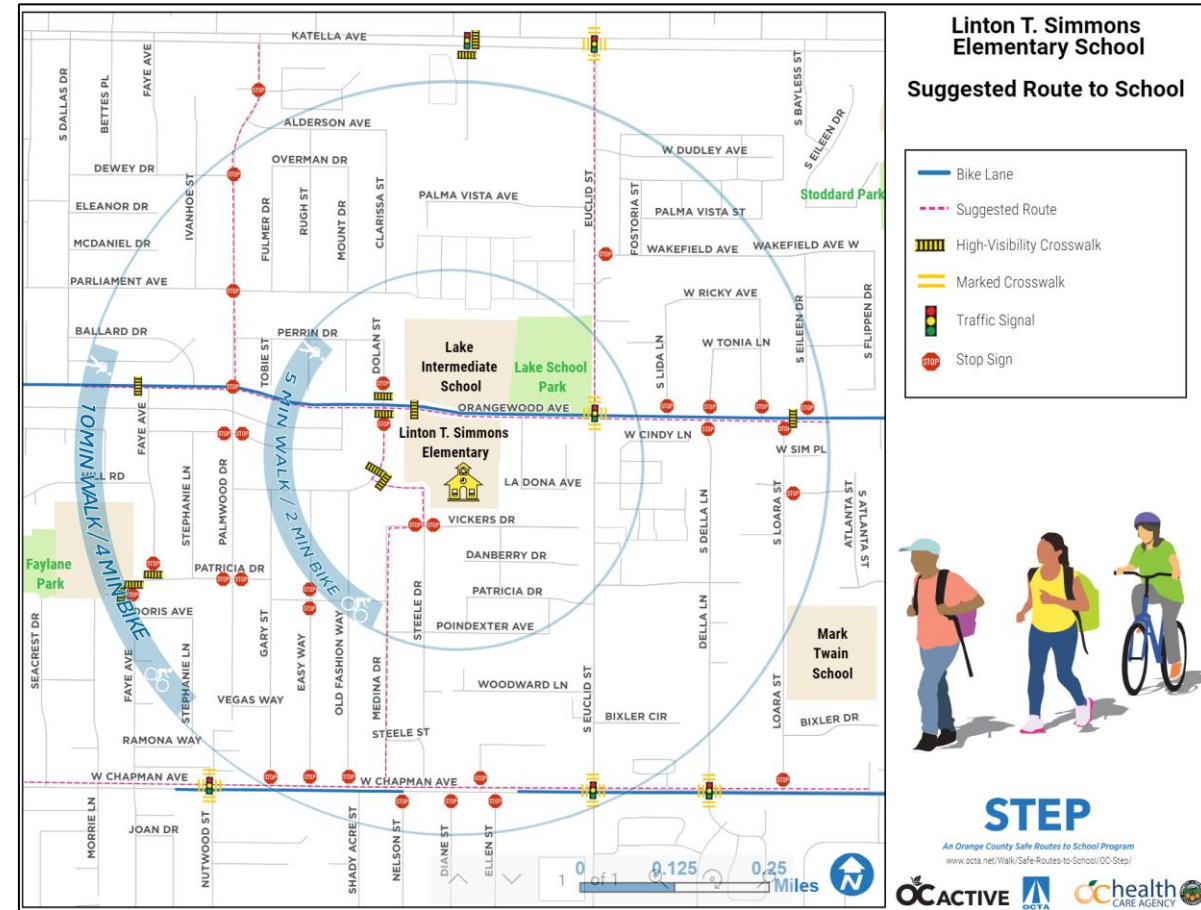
Linton T. Simmons Elementary School

Suggested Route to School

Bike Lane
Suggested Route
High-Visibility Crosswalk
Marked Crosswalk
Traffic Signal
Stop Sign

KATELLA AVE
S DALLAS DR
BETTES PL
FAYE AVE
ALDERSON AVE
DEWEY DR
OVERMAN DR
ELEANOR DR
IVANHOE ST
FULMER DR
RUGH ST
MOUNT DR
CLARISSA ST
PALMA VISTA AVE
EUCLID ST
FOSTORIA ST
W DUDLEY AVE
PALMA VISTA ST
WAKEFIELD AVE
WAKEFIELD AVE W
S BAYLESS ST
S EILEEN DR
Stoddard Park
MCDANIEL DR
PARLIAMENT AVE
BALLARD DR
PERRIN DR
TOBIE ST
DOLAN ST
Lake Intermediate School
Lake School Park
W RICKY AVE
W TONIA LN
S LIDA LN
S EILEEN DR
S FLIPPEN DR
ORANGEWOOD AVE
W CINDY LN
W SIM PL
Linton T. Simmons Elementary
LA DONA AVE
VICKERS DR
DANBERRY DR
PATRICIA DR
POINDEXTER AVE
10 MIN WALK / 4 MIN BIKE
5 MIN WALK / 2 MIN BIKE
STOP
HILL RD
FAYE AVE
STEPHANIE LN
PALMWOOD DR
Faylane Park
PATRICIA DR
DORIS AVE
SEACREST DR
GARY ST
EASY WAY
OLD FASHION WAY
MEDINA DR
STEELE DR
S DELLA LN
S LOARA ST
ATLANTA ST
S ATLANTA ST
Mark Twain School
DELLA LN
S EUCLID ST
WOODWARD LN
BIXLER CIR
LOARA ST
BIXLER DR
VEGAS WAY
RAMONA WAY
STEELE ST
W CHAPMAN AVE
W CHAPMAN AVE
MORRIE LN
JOAN DR
NUTWOOD ST
SHADY ACRE ST
NELSON ST
DIANE ST
ELLEN ST
1 of 1
0 0.125 0.25 Miles
N

STEP
An Orange County Safe Routes to School Program
www.octa.net/Walk/Safe-Routes-to-School/OC-Step/
OC ACTIVE
OCTA
OC health CARE AGENCY